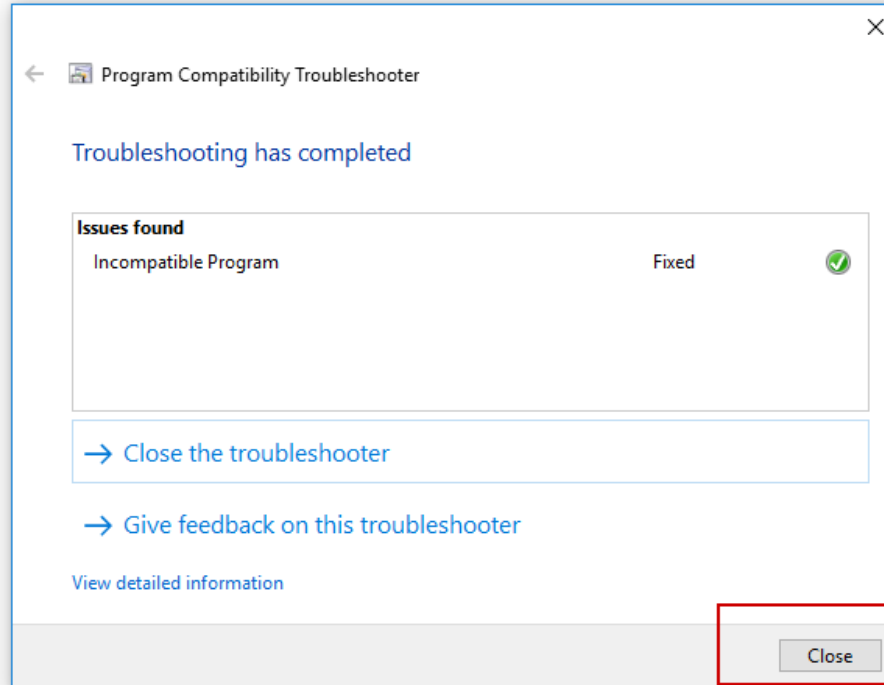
Program Compatibility Troubleshooter

Troubleshooting has completed

| Issues found | | |
|---|---|---|
| Incompatible Program | Fixed | |

→ Close the troubleshooter

→ Give feedback on this troubleshooter

View detailed information

Close